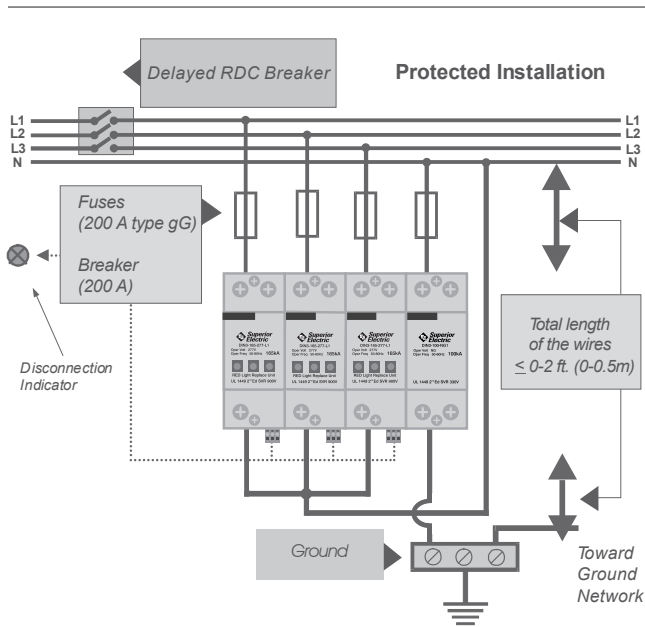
Delayed RDC Breaker

Protected Installation

L1
L2
L3
N

L1
L2
L3
N

Fuses
(200 A type gG)

Breaker
(200 A)

Disconnection
Indicator

Superior Electric
Superior Electric
Superior Electric
Superior Electric

100kA
100kA
100kA
100kA

Total length
of the wires
$\leq$ 0-2 ft. (0-0.5m)

Ground

Toward
Ground
Network